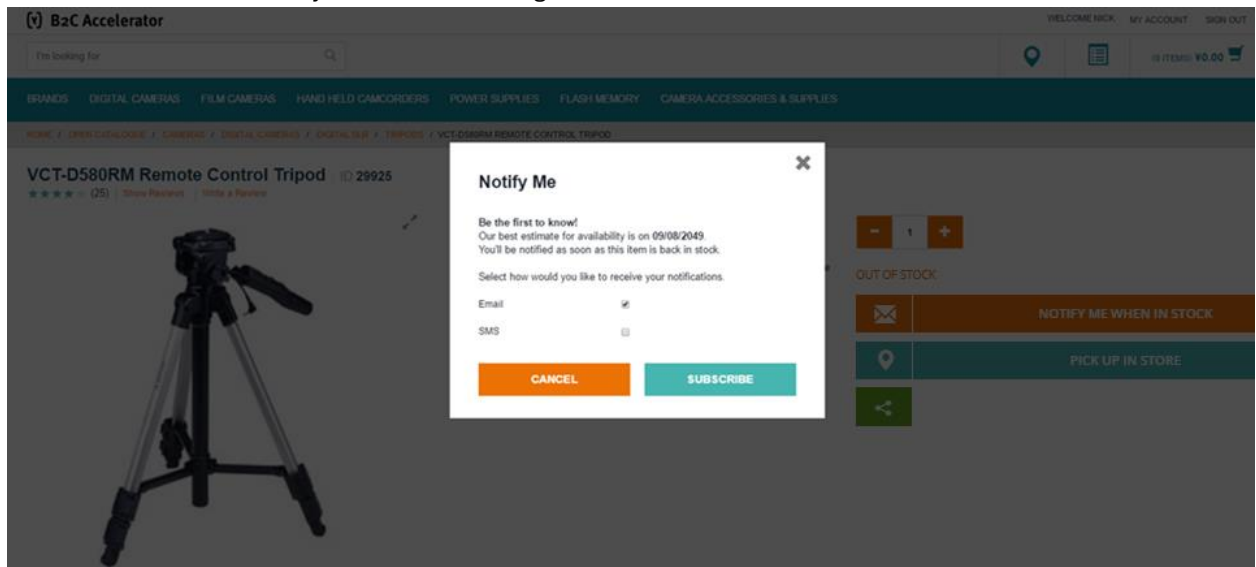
(y) B2C Accelerator

WELCOME NICK MY ACCOUNT SIGN OUT

I'm looking for

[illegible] ITEMS ¥0.00

BRANDS DIGITAL CAMERAS FILM CAMERAS HAND HELD CAMCORDERS POWER SUPPLIES FLASH MEMORY CAMERA ACCESSORIES & SUPPLIES

HOME / OPEN CATALOGUE / CAMERAS / DIGITAL CAMERAS / DIGITAL SLR / TRIPODS / VCT-D580RM REMOTE CONTROL TRIPOD

VCT-D580RM Remote Control Tripod ID 29925

(25) Show Reviews Write a Review

Notify Me

Be the first to know!
Our best estimate for availability is on 09/08/2049.
You'll be notified as soon as this item is back in stock.

Select how would you like to receive your notifications.

Email

SMS

CANCEL

SUBSCRIBE

1

OUT OF STOCK

NOTIFY ME WHEN IN STOCK

PICK UP IN STORE